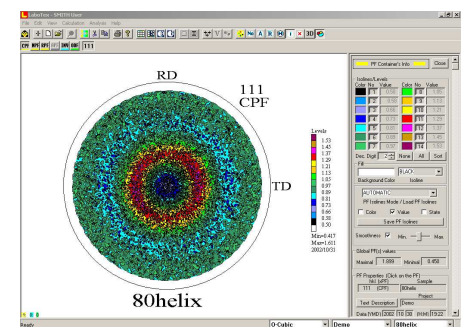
LaboTex - SPEED User
File Edit View Calculation Analysis Help

CPF MPF DPF BPF IPF ODF 111

RD
111
CPF
TD
80helix

Levels
1.53
1.45
1.37
1.29
1.21
1.13
1.05
0.97
0.89
0.81
0.73
0.65
0.58
0.50
Min=0.417
Max=1.651
2002/10/31

PF Container's Info
Close
Isolines/Levels
Color No. Value Color No. Value
Dec. Digit 2 None All Sort
Fill
BLACK
Background Color Isoline
AUTOMATIC
PF Isolines Mode / Load PF Isolines
Color Value State
Save PF Isolines
Smoothness Min Max
Global PF(s) values
Maximal 1.689 Minimal 0.458
PF Properties (Click on the PF)
hkl (cPF) Sample
111 (CPF) 80helix
Project
Text Description Demo
Data (YMD) 2002 10 30 (H:M) 19:22

Ready
0-Cubic
Demo
80helix